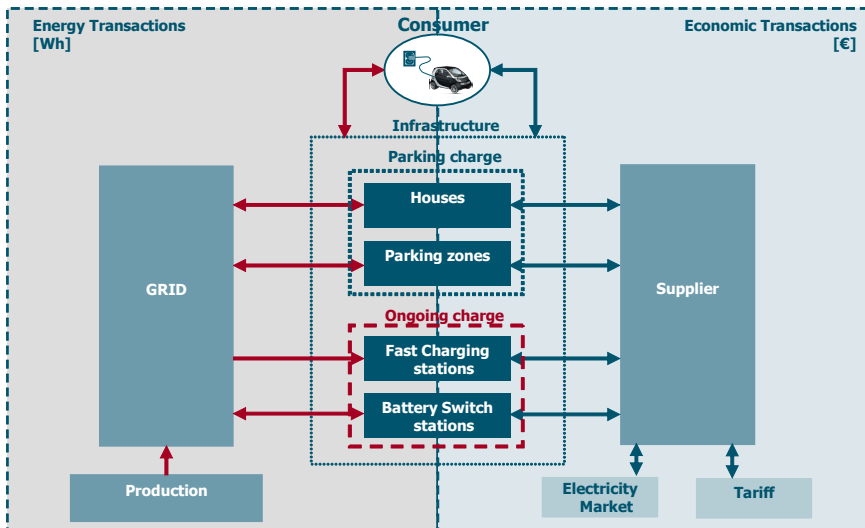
Energy Transactions [Wh]

Consumer

Economic Transactions [€]

Infrastructure

Parking charge

Houses

Parking zones

GRID

Supplier

Ongoing charge

Fast Charging stations

Battery Switch stations

Production

Electricity Market

Tariff